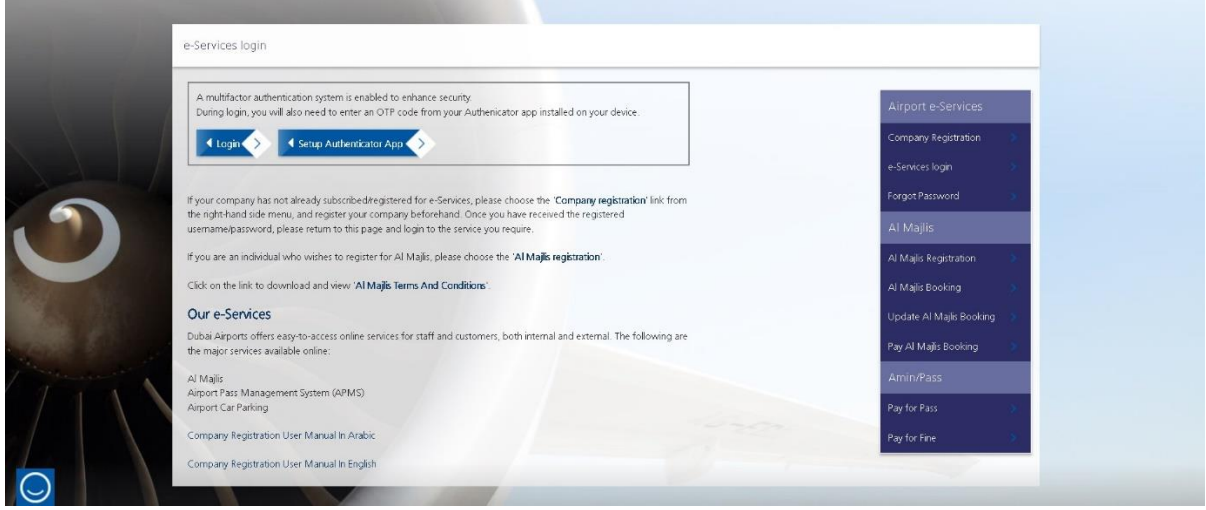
e-Services login

A multifactor authentication system is enabled to enhance security.
During login, you will also need to enter an OTP code from your Authenicator app installed on your device.

Login

Setup Authenticator App

If your company has not already subscribed/registered for e-Services, please choose the 'Company registration' link from the right-hand side menu, and register your company beforehand. Once you have received the registered username/password, please return to this page and login to the service you require.

If you are an individual who wishes to register for Al Majlis, please choose the 'Al Majlis registration'.

Click on the link to download and view 'Al Majlis Terms And Conditions'.

Our e-Services

Dubai Airports offers easy-to-access online services for staff and customers, both internal and external. The following are the major services available online:

Al Majlis
Airport Pass Management System (APMS)
Airport Car Parking

Company Registration User Manual In Arabic

Company Registration User Manual In English

Airport e-Services

Company Registration

e-Services login

Forgot Password

Al Majlis

Al Majlis Registration

Al Majlis Booking

Update Al Majlis Booking

Pay Al Majlis Booking

Amin/Pass

Pay for Pass

Pay for Fine